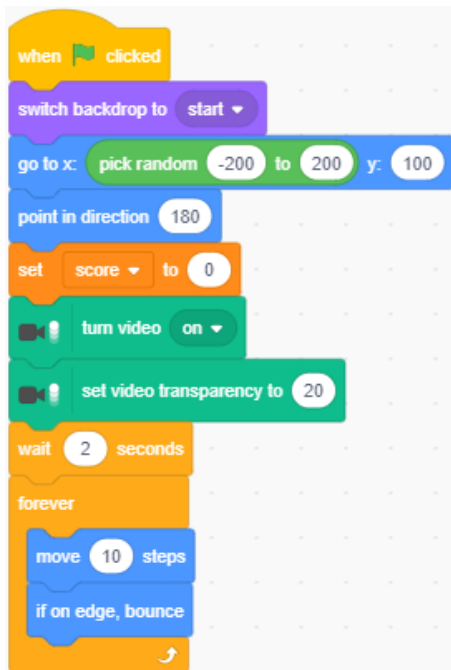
when clicked

switch backdrop to start

go to x: pick random -200 to 200 y: 100

point in direction 180

set score to 0

turn video on

set video transparency to 20

wait 2 seconds

forever

move 10 steps

if on edge, bounce